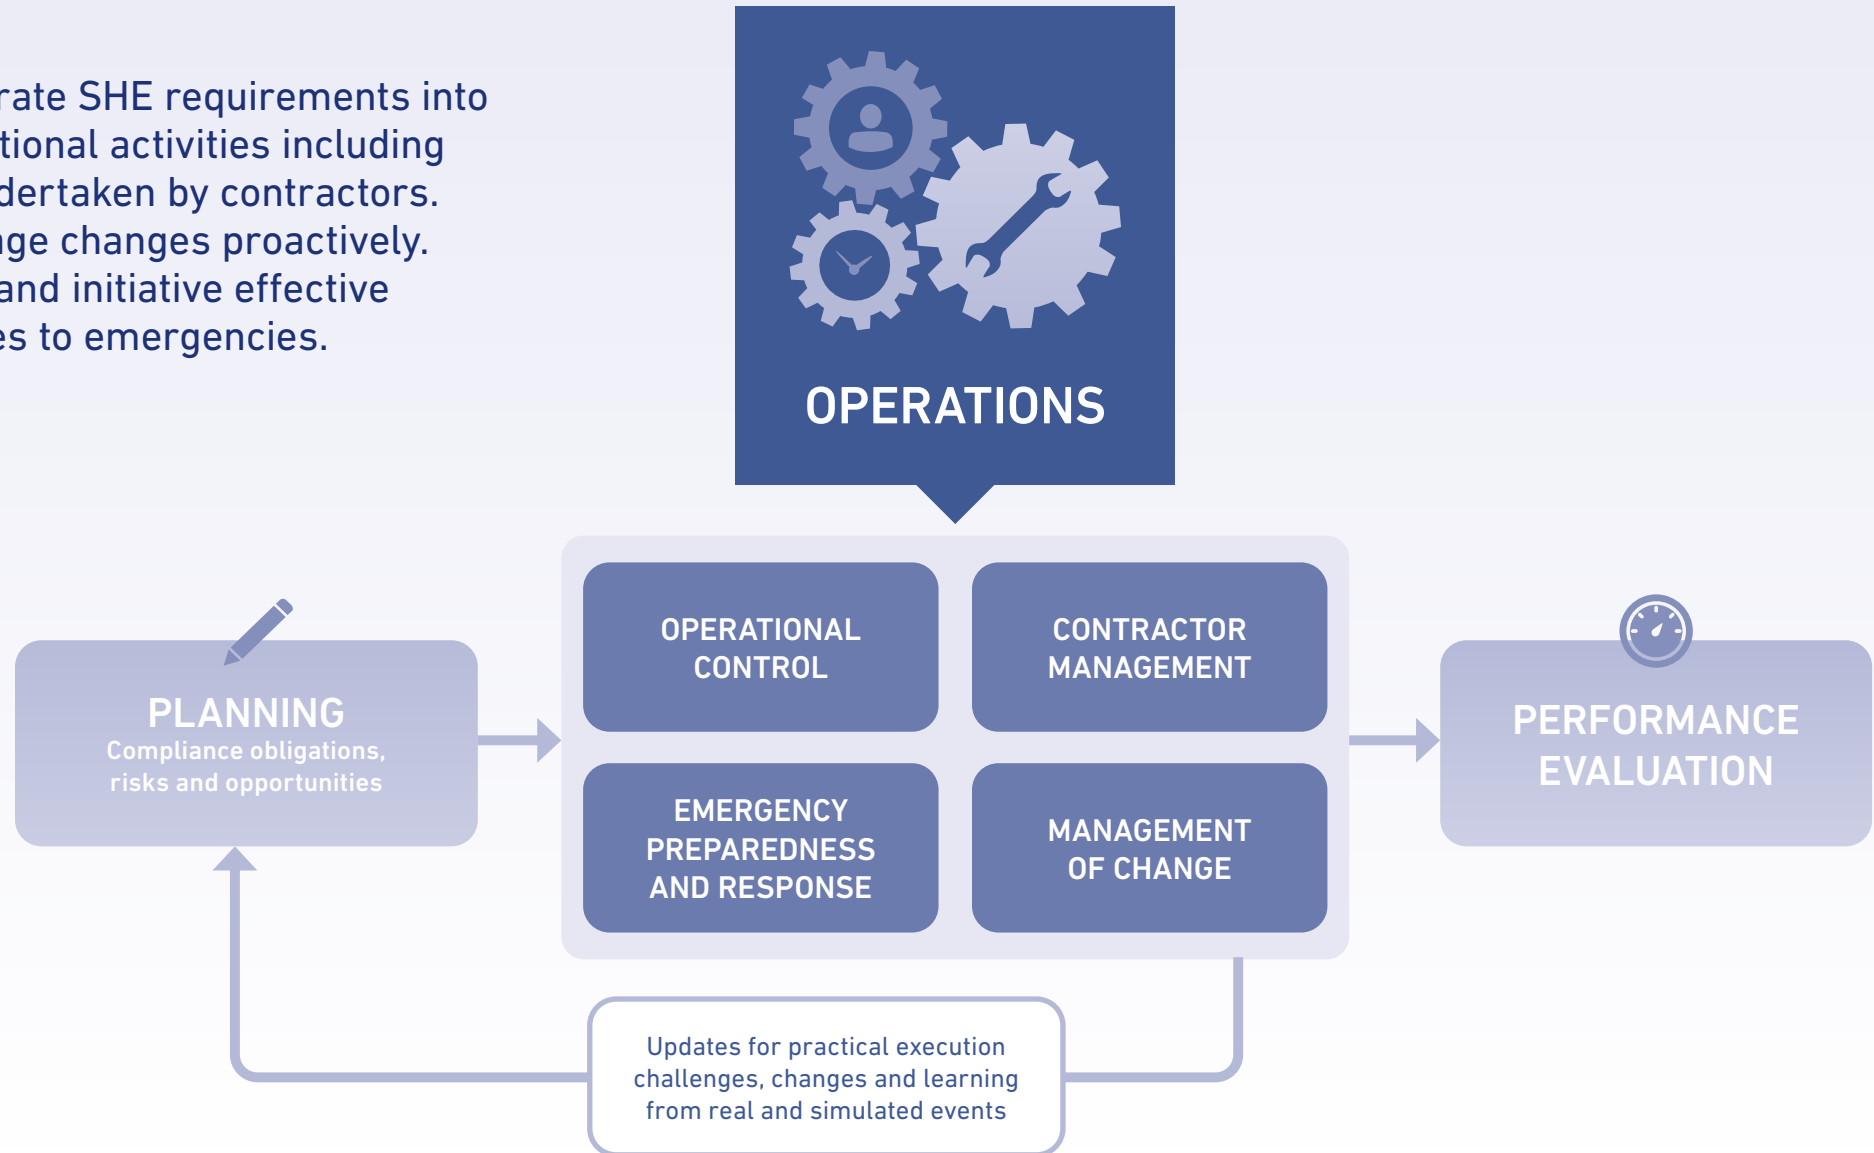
rate SHE requirements into tional activities including dertaken by contractors. ge changes proactively. and initiative effective es to emergencies.

OPERATIONS

PLANNING
Compliance obligations, risks and opportunities

OPERATIONAL CONTROL

CONTRACTOR MANAGEMENT

EMERGENCY PREPAREDNESS AND RESPONSE

MANAGEMENT OF CHANGE

PERFORMANCE EVALUATION

Updates for practical execution challenges, changes and learning from real and simulated events